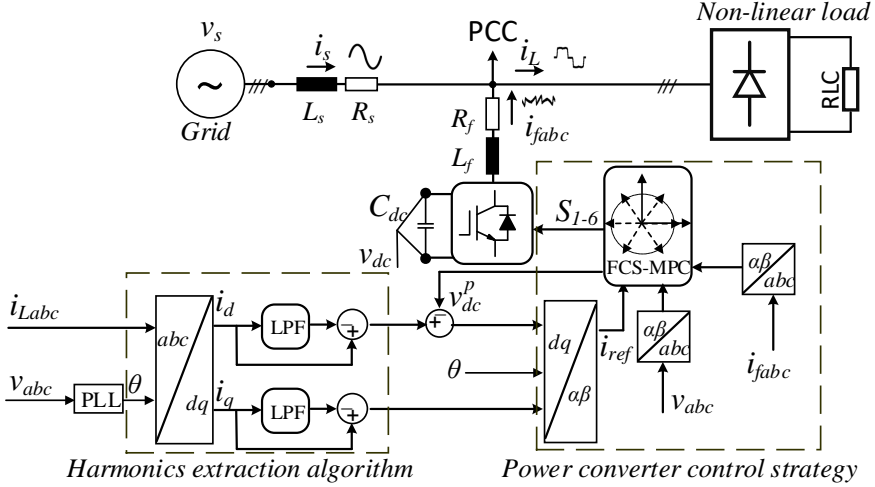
$v_s$

Grid

$i_s$

$L_s$ $R_s$

PCC

$i_L$

Non-linear load

RLC

$R_f$

$i_{fabc}$

$L_f$

$C_{dc}$

$v_{dc}$

$S_{1\text{-}6}$

FCS-MPC

$\alpha\beta$ $abc$

$i_{Labc}$

$abc$ $dq$

$i_d$

LPF

$-$ $+$

$-$ $+$

$v_{dc}^p$

$v_{abc}$

PLL

$\theta$

$i_q$

LPF

$-$ $+$

$\theta$

$dq$ $\alpha\beta$

$i_{ref}$

$\alpha\beta$ $abc$

$v_{abc}$

$i_{fabc}$

Harmonics extraction algorithm

Power converter control strategy